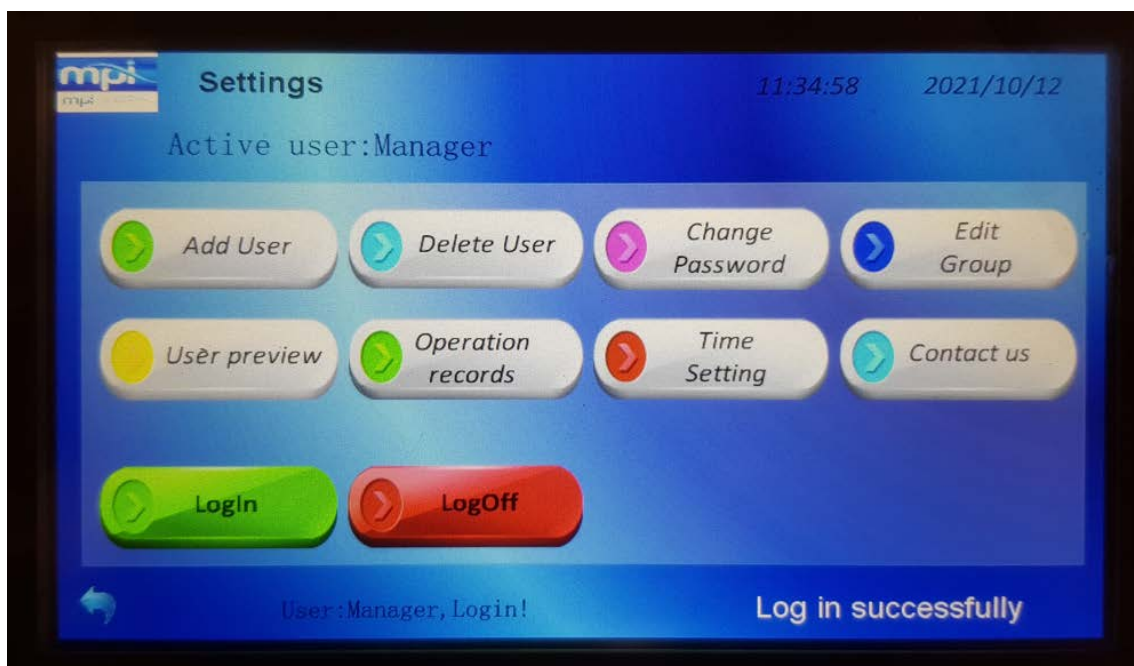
mpi

Settings

11:34:58

2021/10/12

Active user:Manager

Add User

Delete User

Change Password

Edit Group

User preview

Operation records

Time Setting

Contact us

LogIn

LogOff

User:Manager, Login!

Log in successfully